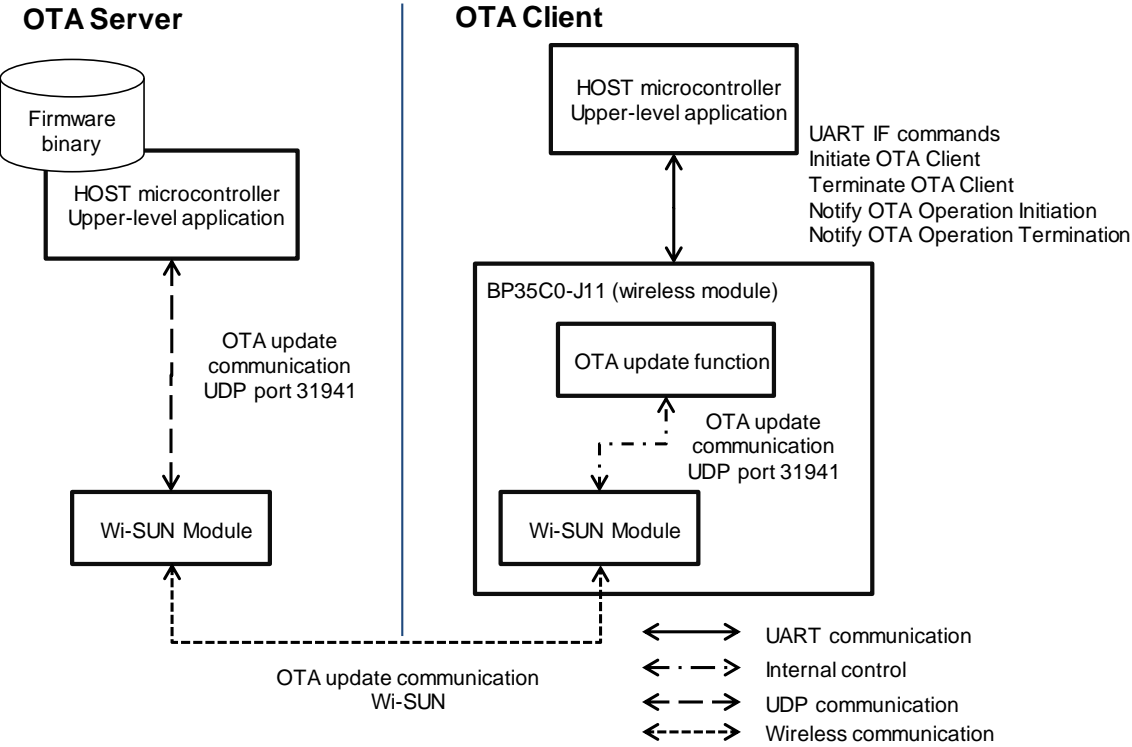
OTA Server

Firmware binary

HOST microcontroller
Upper-level application

OTA update communication
UDP port 31941

Wi-SUN Module

OTA Client

HOST microcontroller
Upper-level application

UART IF commands
Initiate OTA Client
Terminate OTA Client
Notify OTA Operation Initiation
Notify OTA Operation Termination

BP35C0-J11 (wireless module)

OTA update function

OTA update communication
UDP port 31941

Wi-SUN Module

OTA update communication
Wi-SUN

UART communication
Internal control
UDP communication
Wireless communication